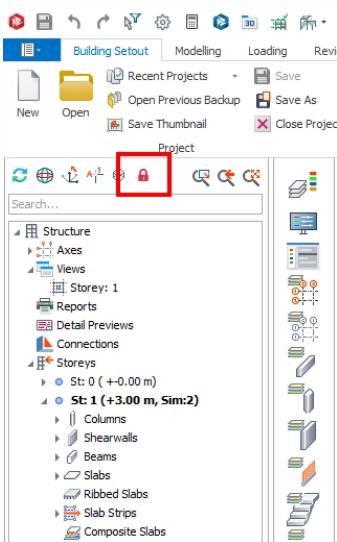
Building Setout
Modelling
Loading
Revi

New
Open
Recent Projects
Open Previous Backup
Save Thumbnail
Save
Save As
Close Projec
Project

Search...

Structure
Axes
Views
Storey: 1
Reports
Detail Previews
Connections
Storeys
St: 0 ( +-0.00 m)
St: 1 (+3.00 m, Sim:2)
Columns
Shearwalls
Beams
Slabs
Ribbed Slabs
Slab Strips
Composite Slabs